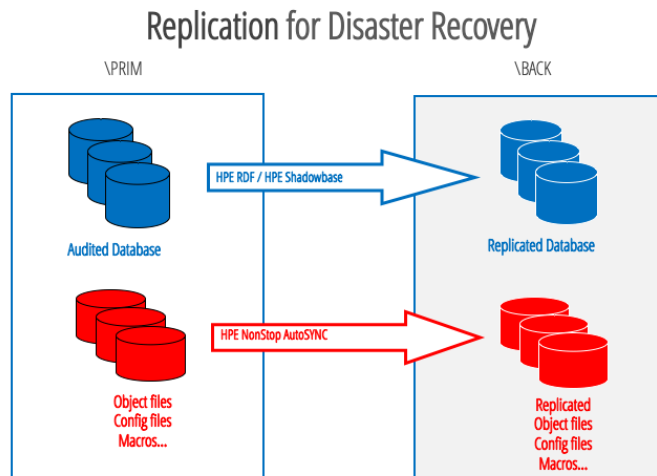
Replication for Disaster Recovery

\PRIM

\BACK

Audited Database

HPE RDF / HPE Shadowbase

Replicated Database

Object files
Config files
Macros...

HPE NonStop AutoSYNC

Replicated
Object files
Config files
Macros...